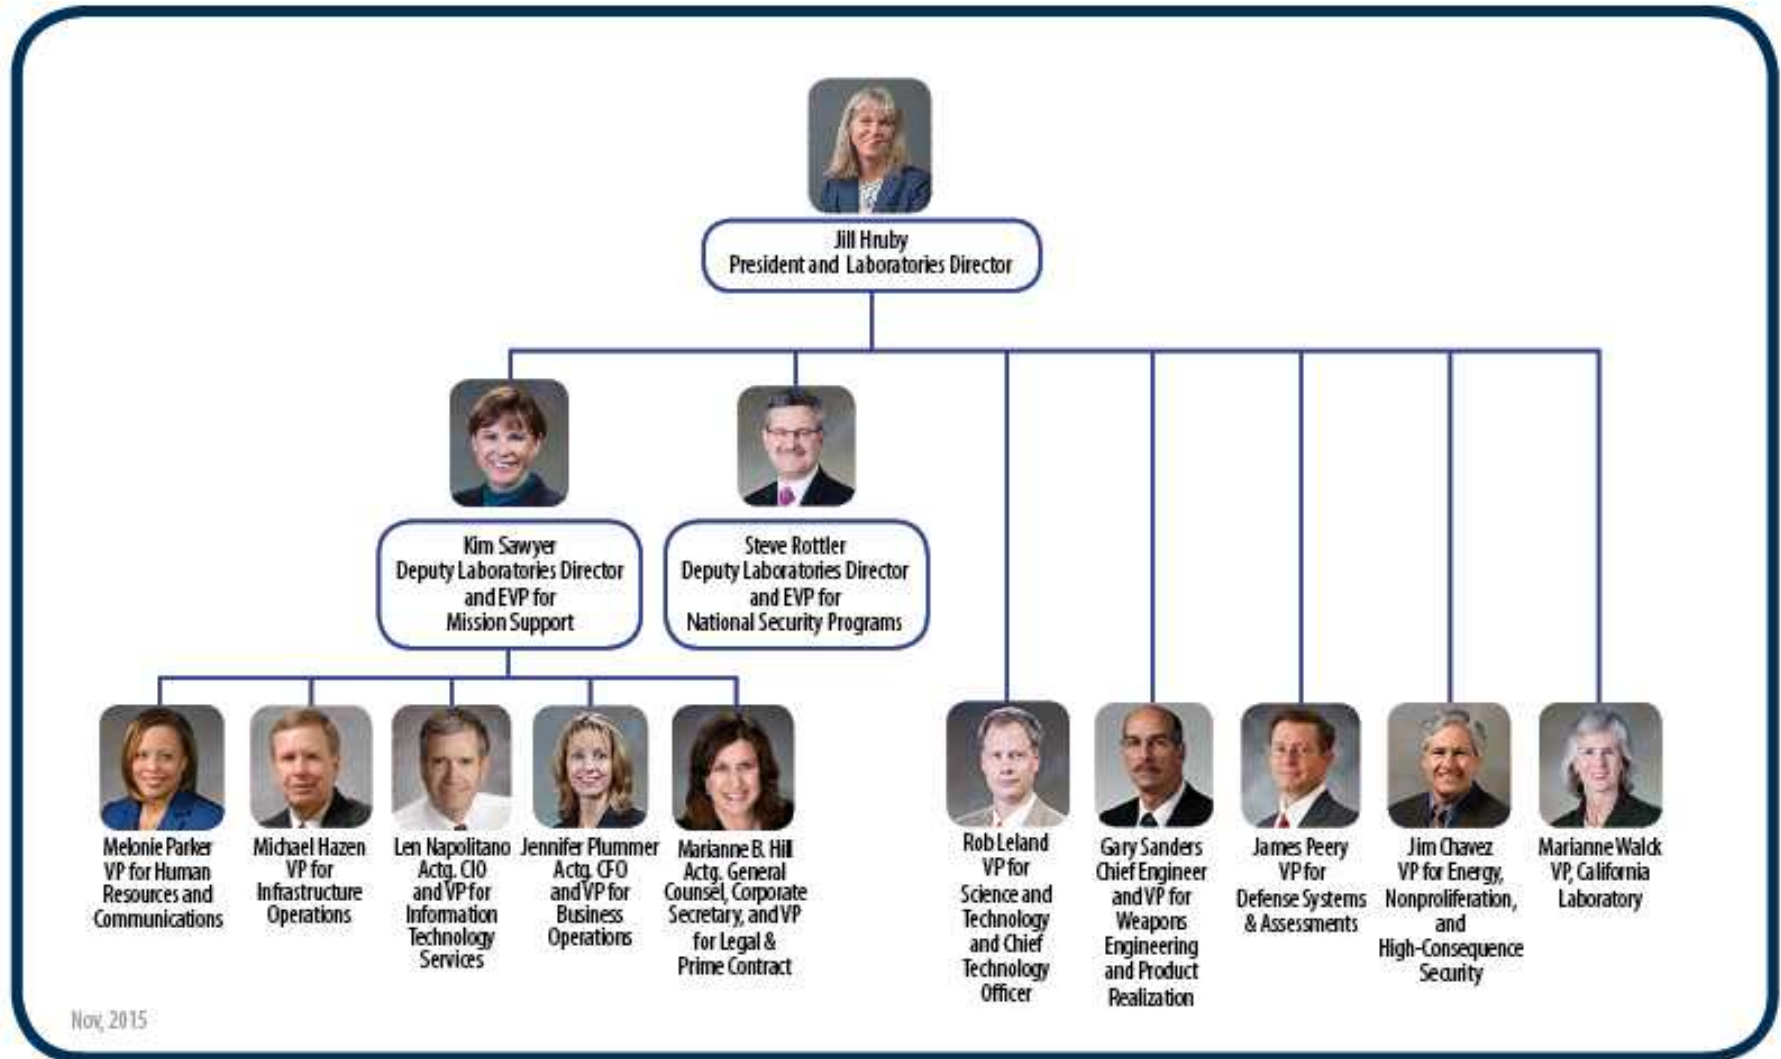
Jill Hruby
President and Laboratories Director

Kim Sawyer
Deputy Laboratories Director and EVP for Mission Support

Steve Rottler
Deputy Laboratories Director and EVP for National Security Programs

Melonie Parker
VP for Human Resources and Communications

Michael Hazen
VP for Infrastructure Operations

Len Napolitano
Actg. CIO and VP for Information Technology Services

Jennifer Plummer
Actg. CFO and VP for Business Operations

Marianne B. Hill
Actg. General Counsel, Corporate Secretary, and VP for Legal & Prime Contract

Rob Leland
VP for Science and Technology and Chief Technology Officer

Gary Sanders
Chief Engineer and VP for Weapons Engineering and Product Realization

James Peery
VP for Defense Systems & Assessments

Jim Chavez
VP for Energy, Nonproliferation, and High-Consequence Security

Marianne Walck
VP, California Laboratory

Nov, 2015